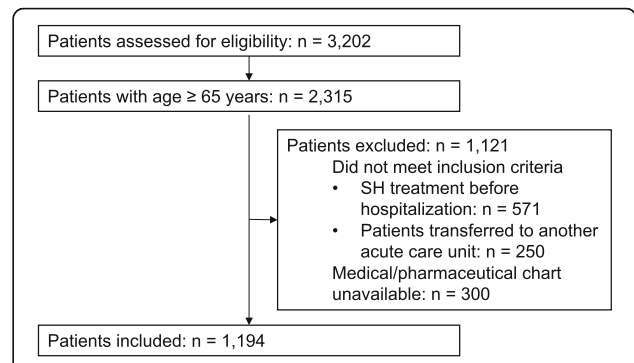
Patients assessed for eligibility: n = 3,202

Patients with age ≥ 65 years: n = 2,315

Patients excluded: n = 1,121
Did not meet inclusion criteria
• SH treatment before hospitalization: n = 571
• Patients transferred to another acute care unit: n = 250
Medical/pharmaceutical chart unavailable: n = 300

Patients included: n = 1,194